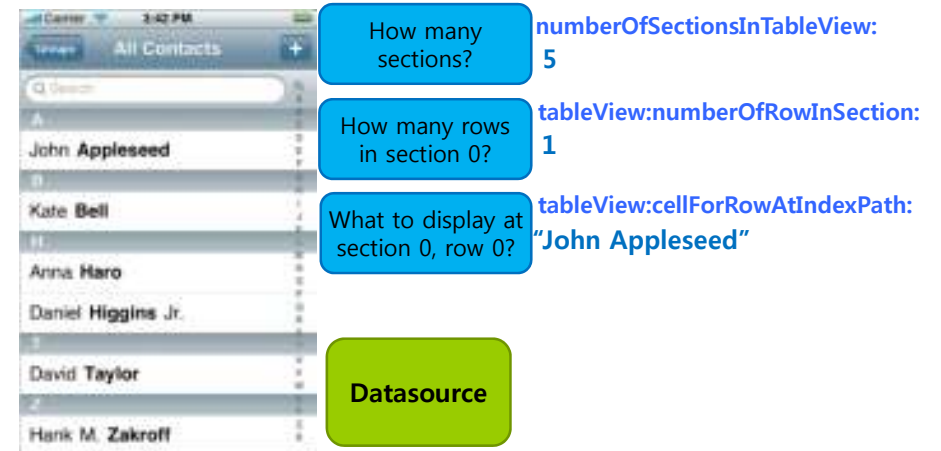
Carrier 3:42 PM

Groups All Contacts +

Search

A

John Appleseed

B

Kate Bell

H

Anna Haro

Daniel Higgins Jr.

T

David Taylor

Z

Hank M. Zakroff

How many sections?

numberOfSectionsInTableView:
5

How many rows in section 0?

tableView:numberOfRowInSection:
1

What to display at section 0, row 0?

tableView:cellForRowAtIndexPath:
"John Appleseed"

Datasource